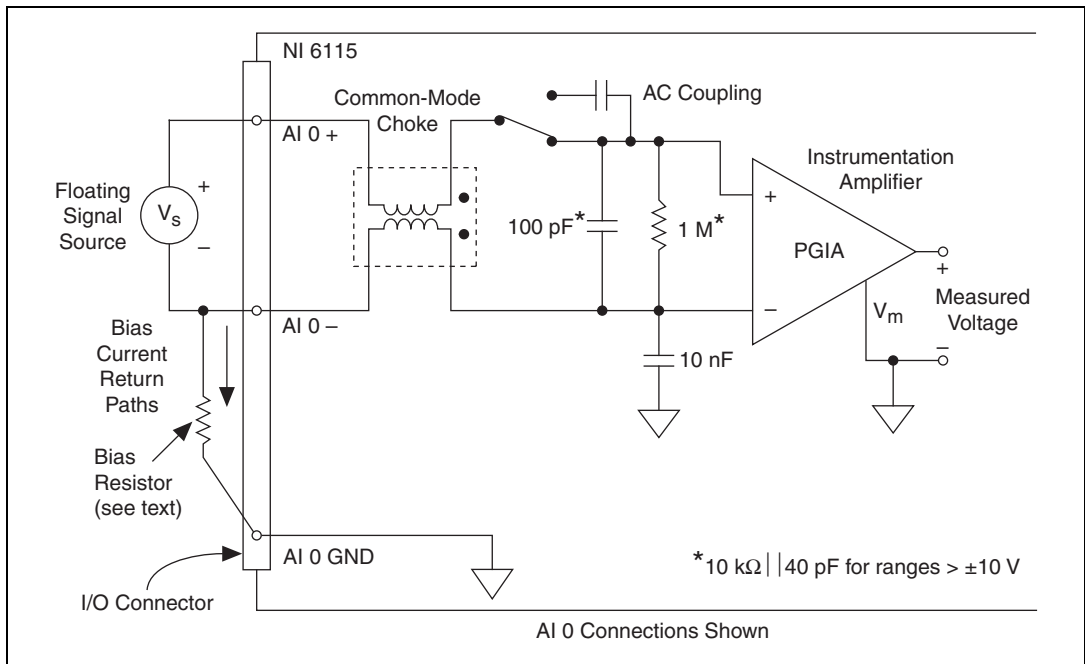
NI 6115

Common-Mode Choke

AC Coupling

AI 0 +

Instrumentation Amplifier

Floating Signal Source

$V_s$

+

–

$100\ pF^*$

$1\ M^*$

PGIA

+

–

AI 0 –

Bias Current Return Paths

$V_m$

+

Measured Voltage

–

10 nF

Bias Resistor (see text)

AI 0 GND

I/O Connector

$^*10\ k\Omega || 40\ pF$ for ranges > ±10 V

AI 0 Connections Shown